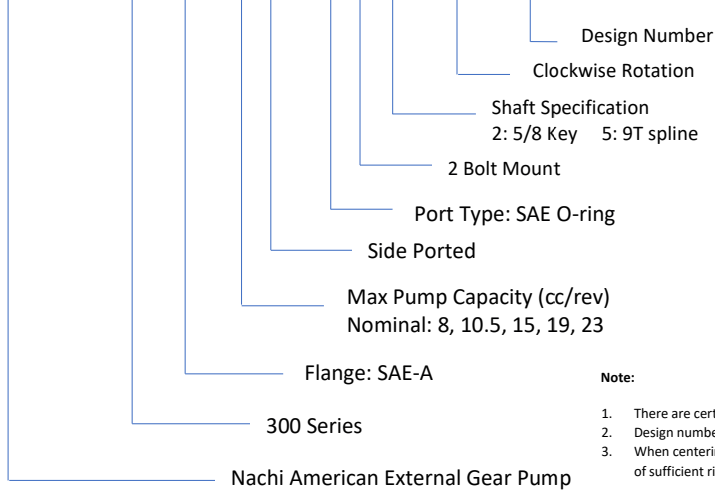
Design Number

Clockwise Rotation

Shaft Specification
2: 5/8 Key 5: 9T spline

2 Bolt Mount

Port Type: SAE O-ring

Side Ported

Max Pump Capacity (cc/rev)
Nominal: 8, 10.5, 15, 19, 23

Flange: SAE-A

300 Series

Nachi American External Gear Pump

Note:

1. There are cert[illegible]
2. Design numbe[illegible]
3. When centeri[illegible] of sufficient ri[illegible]